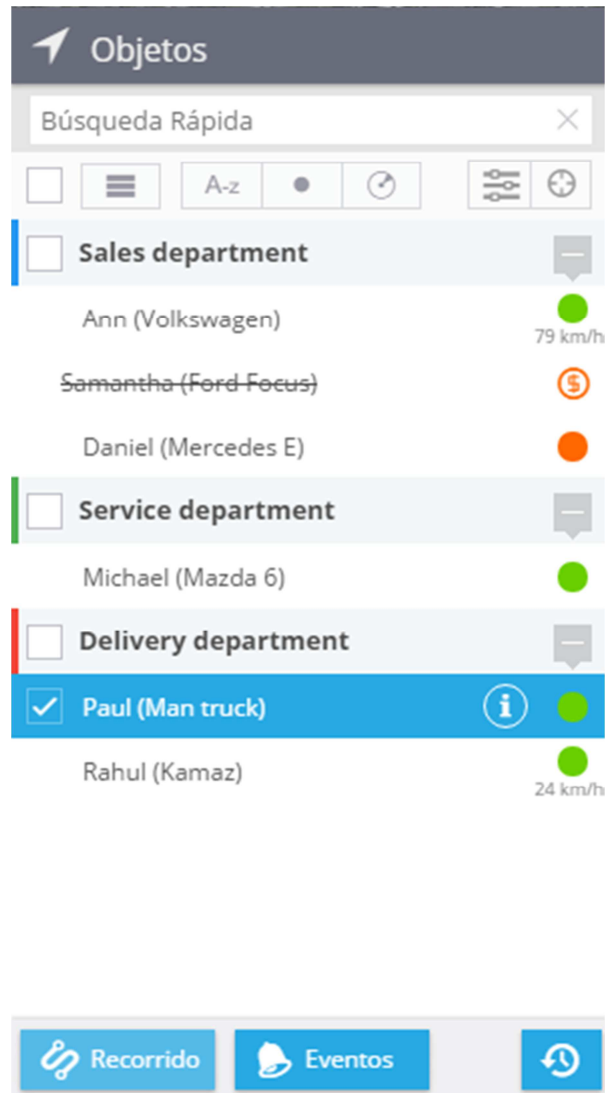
Objetos

Búsqueda Rápida

A-z

Sales department

Ann (Volkswagen)
79 km/h

Samantha (Ford Focus)

Daniel (Mercedes E)

Service department

Michael (Mazda 6)

Delivery department

Paul (Man truck)

Rahul (Kamaz)
24 km/h

Recorrido
Eventos